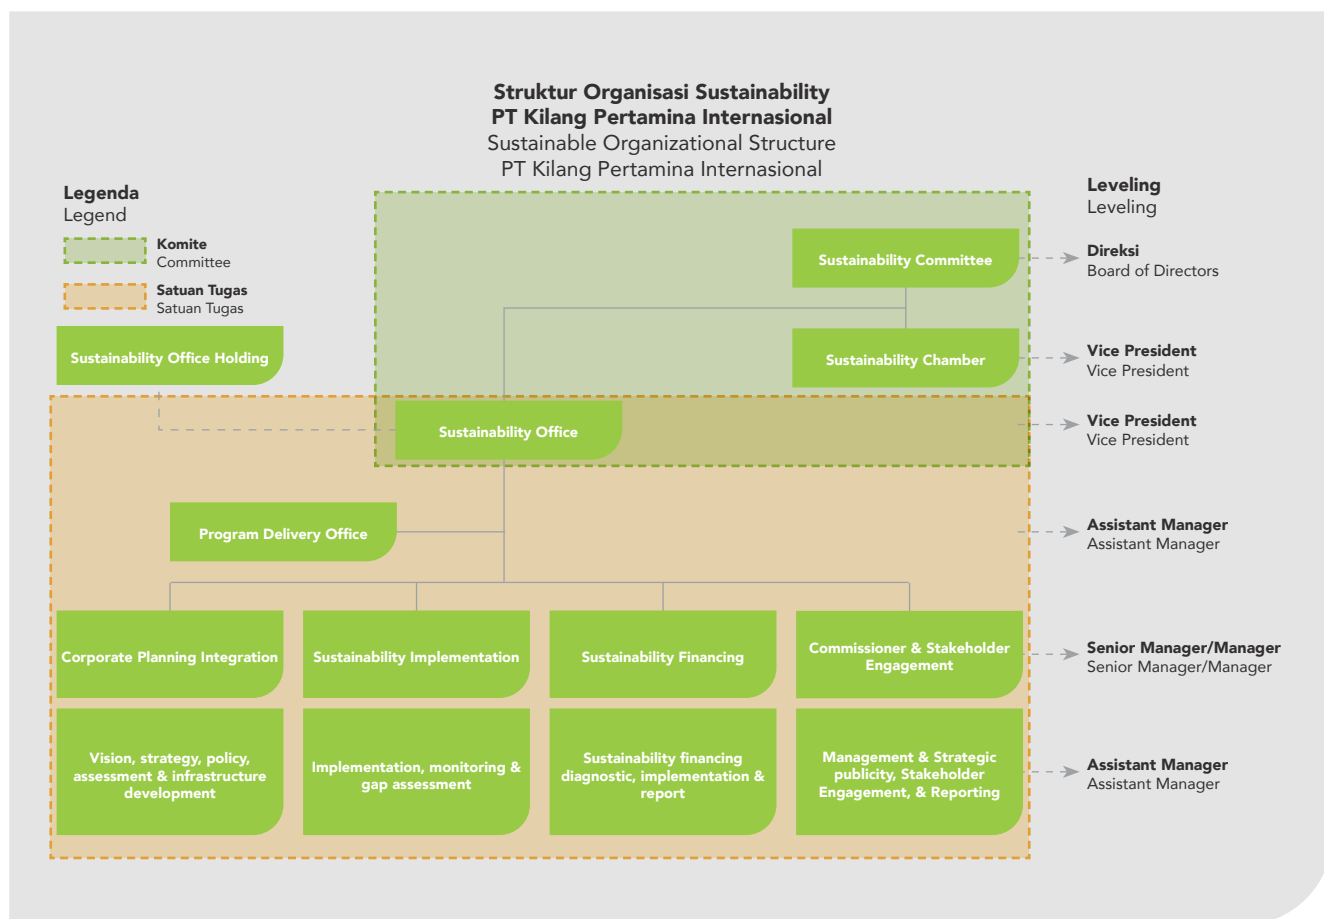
**Struktur Organisasi Sustainability PT Kilang Pertamina Internasional**
Sustainable Organizational Structure PT Kilang Pertamina Internasional

**Legenda**
Legend

**Komite**
Committee

**Satuan Tugas**
Satuan Tugas

Sustainability Office Holding

Sustainability Committee

Sustainability Chamber

Sustainability Office

Program Delivery Office

Corporate Planning Integration

Sustainability Implementation

Sustainability Financing

Commissioner & Stakeholder Engagement

Vision, strategy, policy, assessment & infrastructure development

Implementation, monitoring & gap assessment

Sustainability financing diagnostic, implementation & report

Management & Strategic publicity, Stakeholder Engagement, & Reporting

**Leveling**
Leveling

**Direksi**
Board of Directors

**Vice President**
Vice President

**Vice President**
Vice President

**Assistant Manager**
Assistant Manager

**Senior Manager/Manager**
Senior Manager/Manager

**Assistant Manager**
Assistant Manager